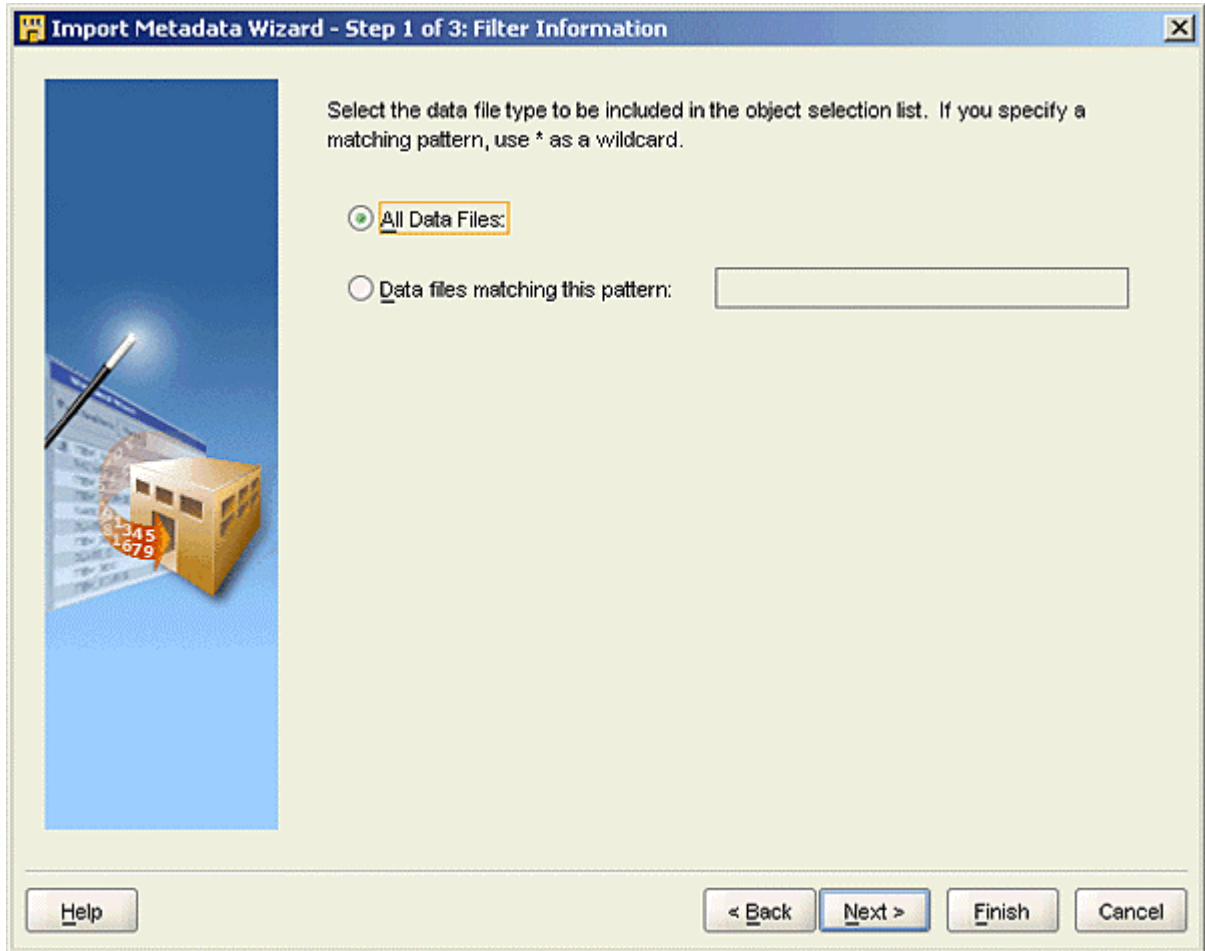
Import Metadata Wizard - Step 1 of 3: Filter Information

Select the data file type to be included in the object selection list. If you specify a matching pattern, use * as a wildcard.

All Data Files:

Data files matching this pattern:

Help

< Back

Next >

Finish

Cancel